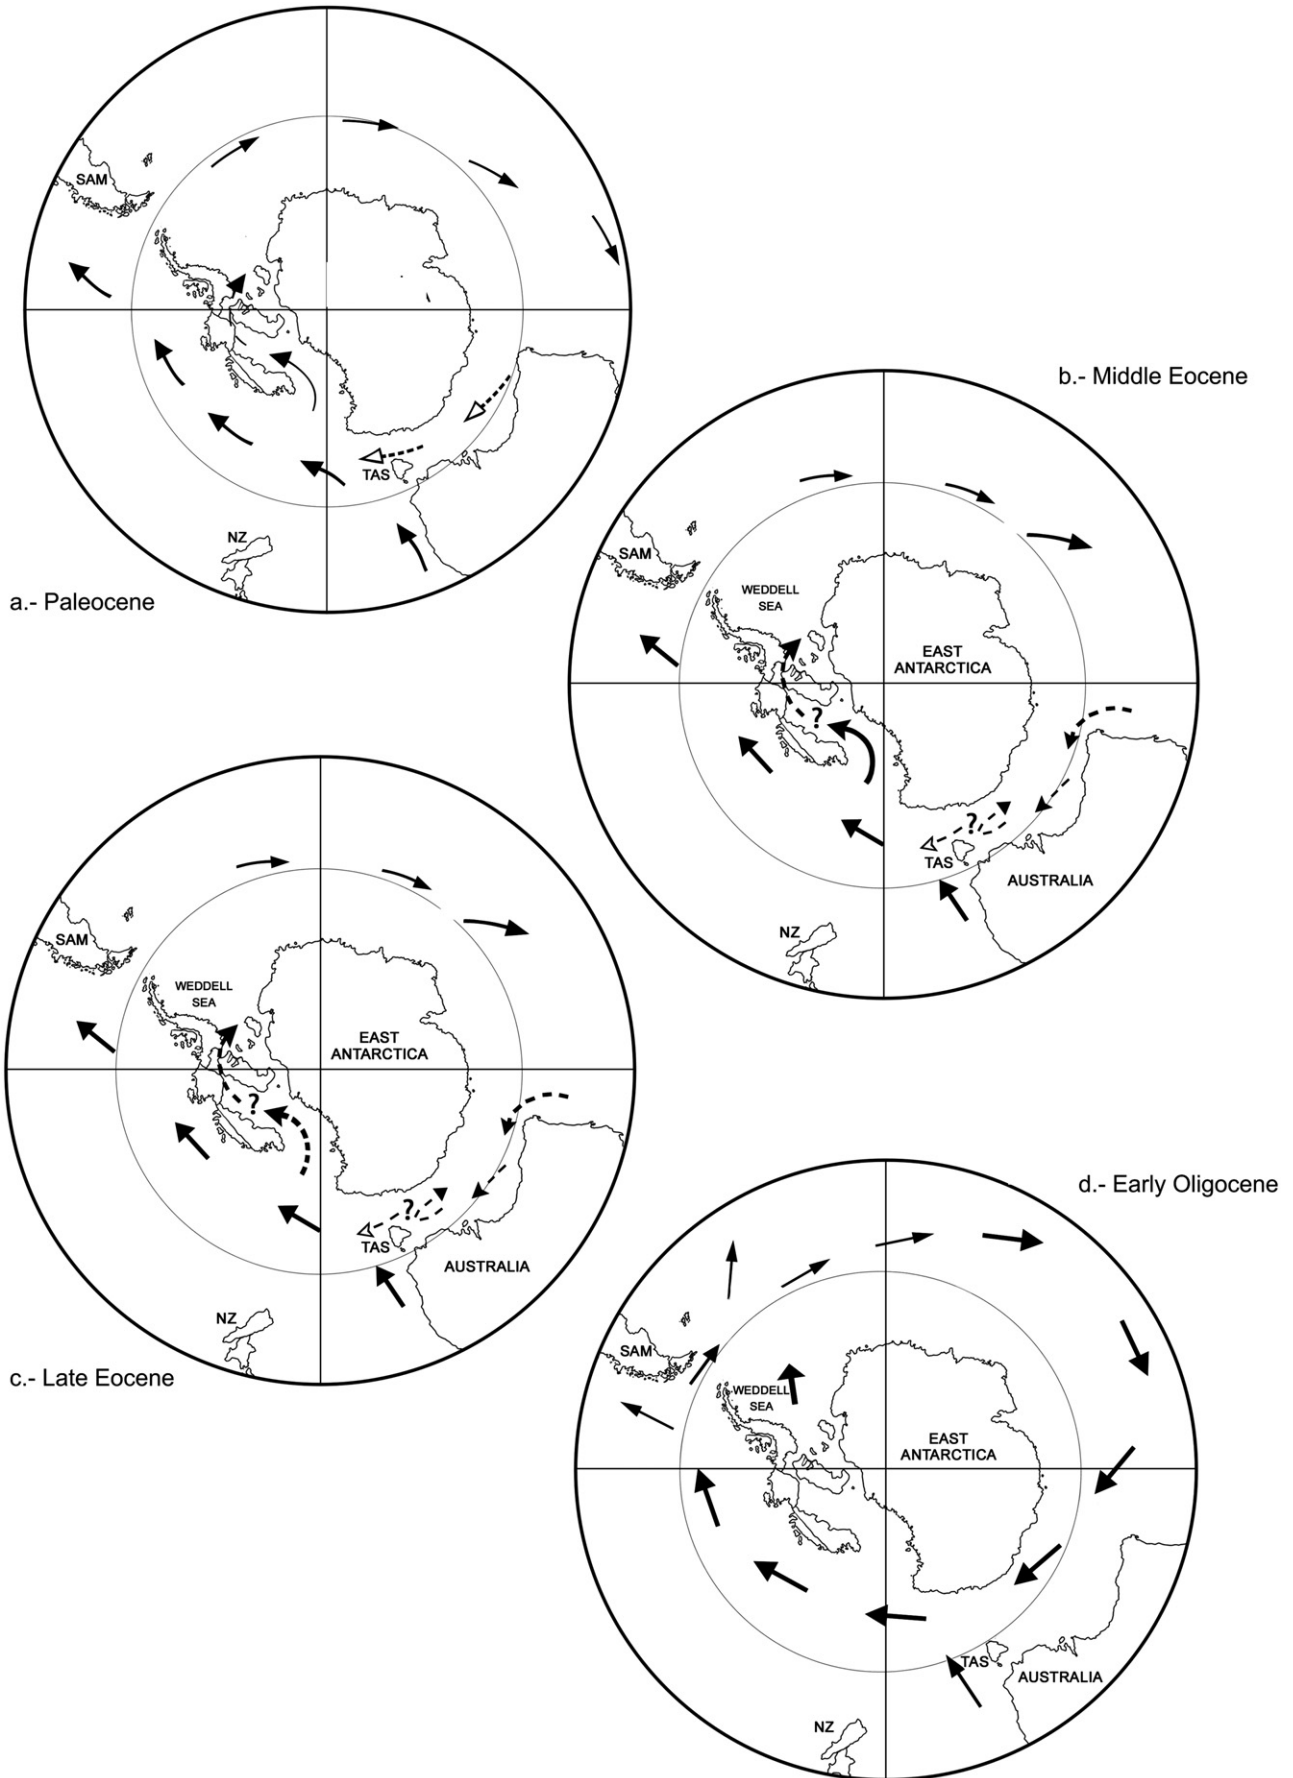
SAM
TAS
NZ
a.- Paleocene

b.- Middle Eocene
SAM
WEDDELL SEA
EAST ANTARCTICA
?
?
TAS
AUSTRALIA
NZ

SAM
WEDDELL SEA
EAST ANTARCTICA
?
?
TAS
AUSTRALIA
NZ
c.- Late Eocene

d.- Early Oligocene
SAM
WEDDELL SEA
EAST ANTARCTICA
TAS
AUSTRALIA
NZ